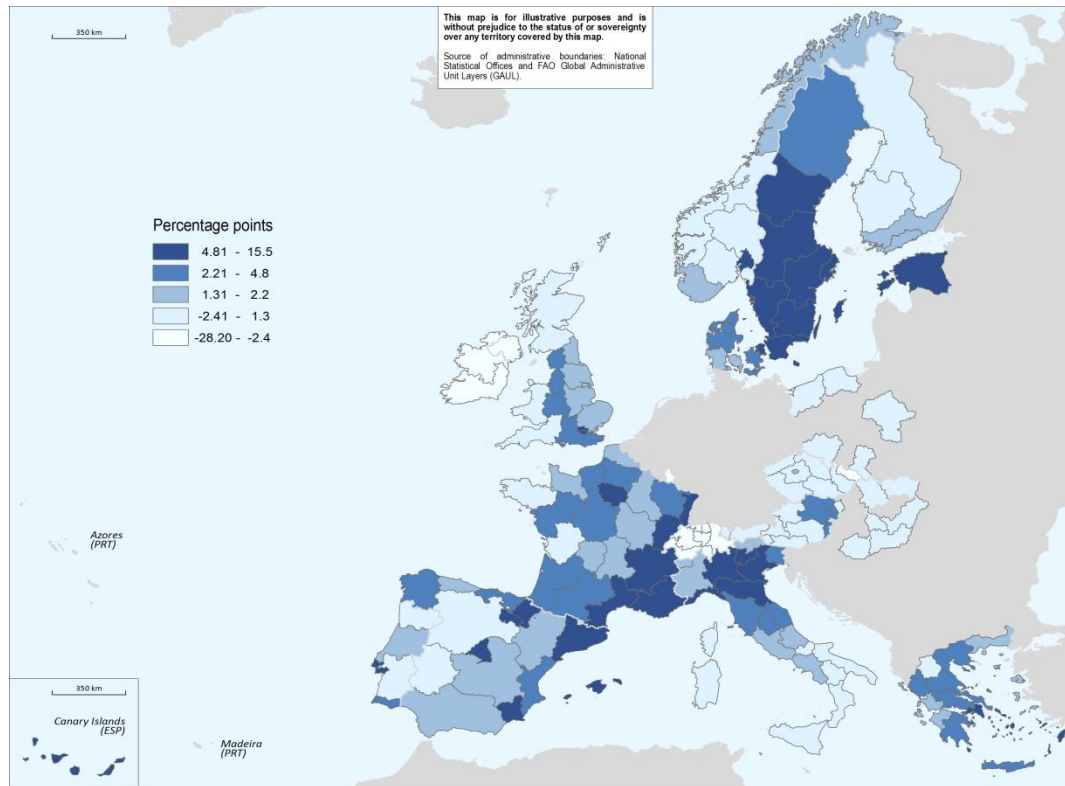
350 km

This map is for illustrative purposes and is without prejudice to the status of or sovereignty over any territory covered by this map.

Source of administrative boundaries: National Statistical Offices and FAO Global Administrative Unit Layers (GAUL).

Percentage points

| | |
|---|---|
| 4.81 - 15.5 | |
| 2.21 - 4.8 | |
| 1.31 - 2.2 | |
| -2.41 - 1.3 | |
| -28.20 - -2.4 | |

Azores (PRT)

350 km

Canary Islands (ESP)

Madeira (PRT)